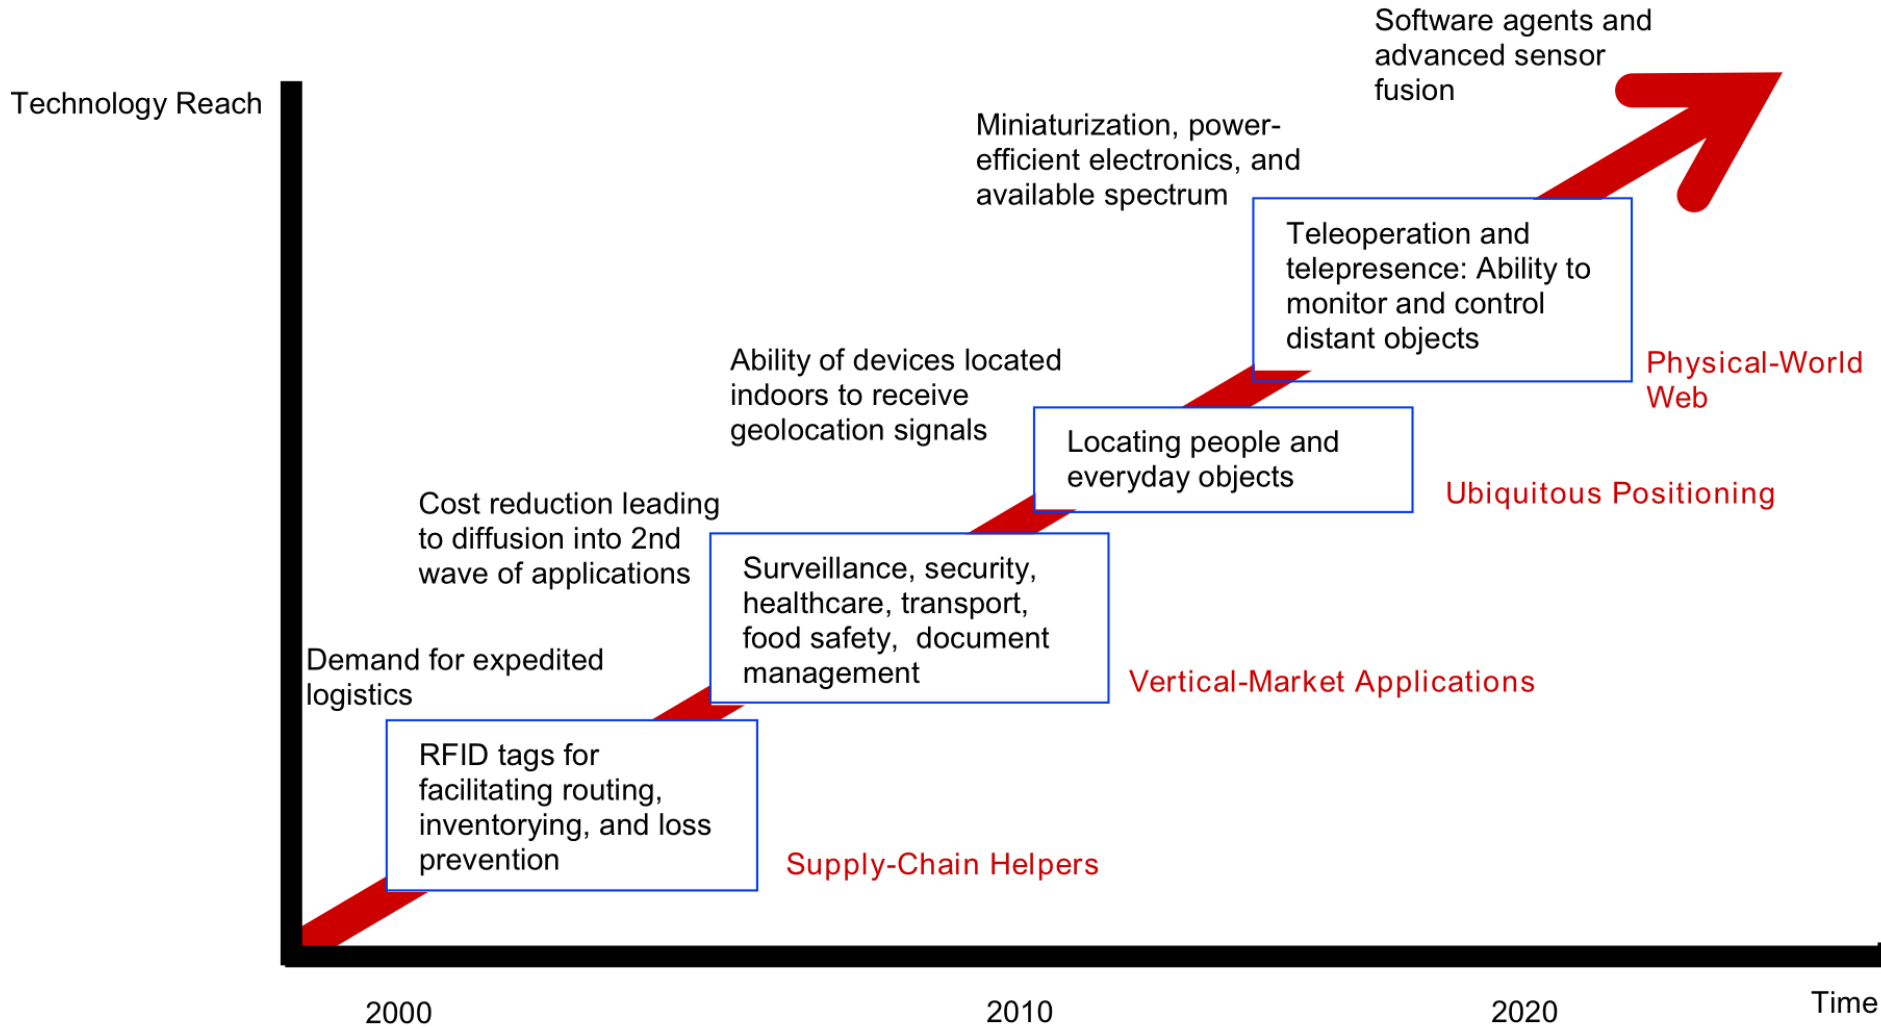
Technology Reach

Software agents and advanced sensor fusion

Miniaturization, power-efficient electronics, and available spectrum

Teleoperation and telepresence: Ability to monitor and control distant objects

Physical-World Web

Ability of devices located indoors to receive geolocation signals

Locating people and everyday objects

Ubiquitous Positioning

Cost reduction leading to diffusion into 2nd wave of applications

Surveillance, security, healthcare, transport, food safety, document management

Vertical-Market Applications

Demand for expedited logistics

RFID tags for facilitating routing, inventorying, and loss prevention

Supply-Chain Helpers

2000

2010

2020

Time